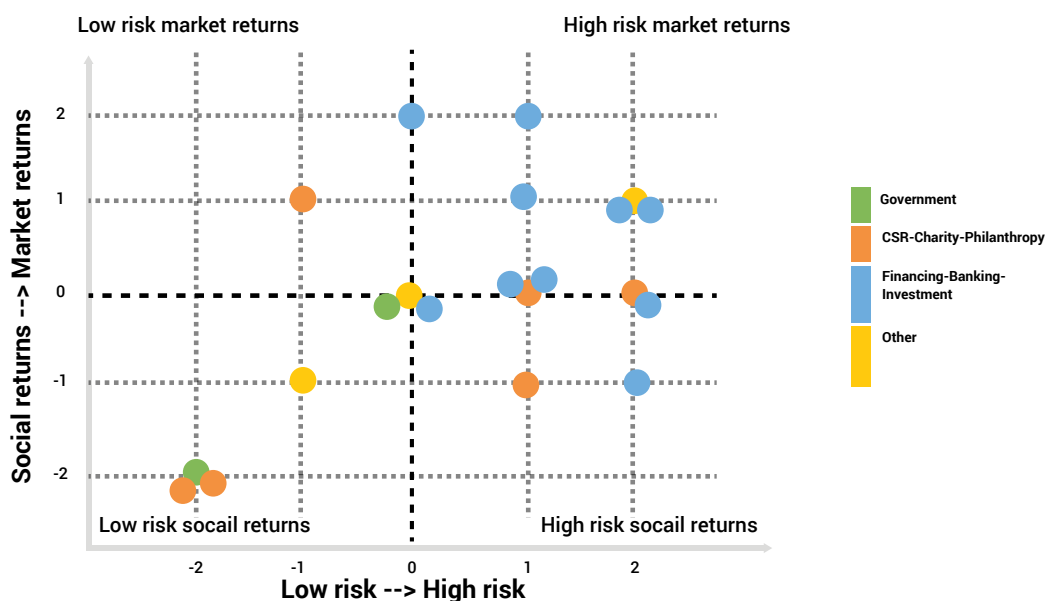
Low risk market returns

High risk market returns

Social returns --> Market returns

2

1

0

-1

-2

Low risk socail returns

High risk socail returns

-2

-1

0

1

2

Low risk --> High risk

Government

CSR-Charity-Philanthropy

Financing-Banking-Investment

Other